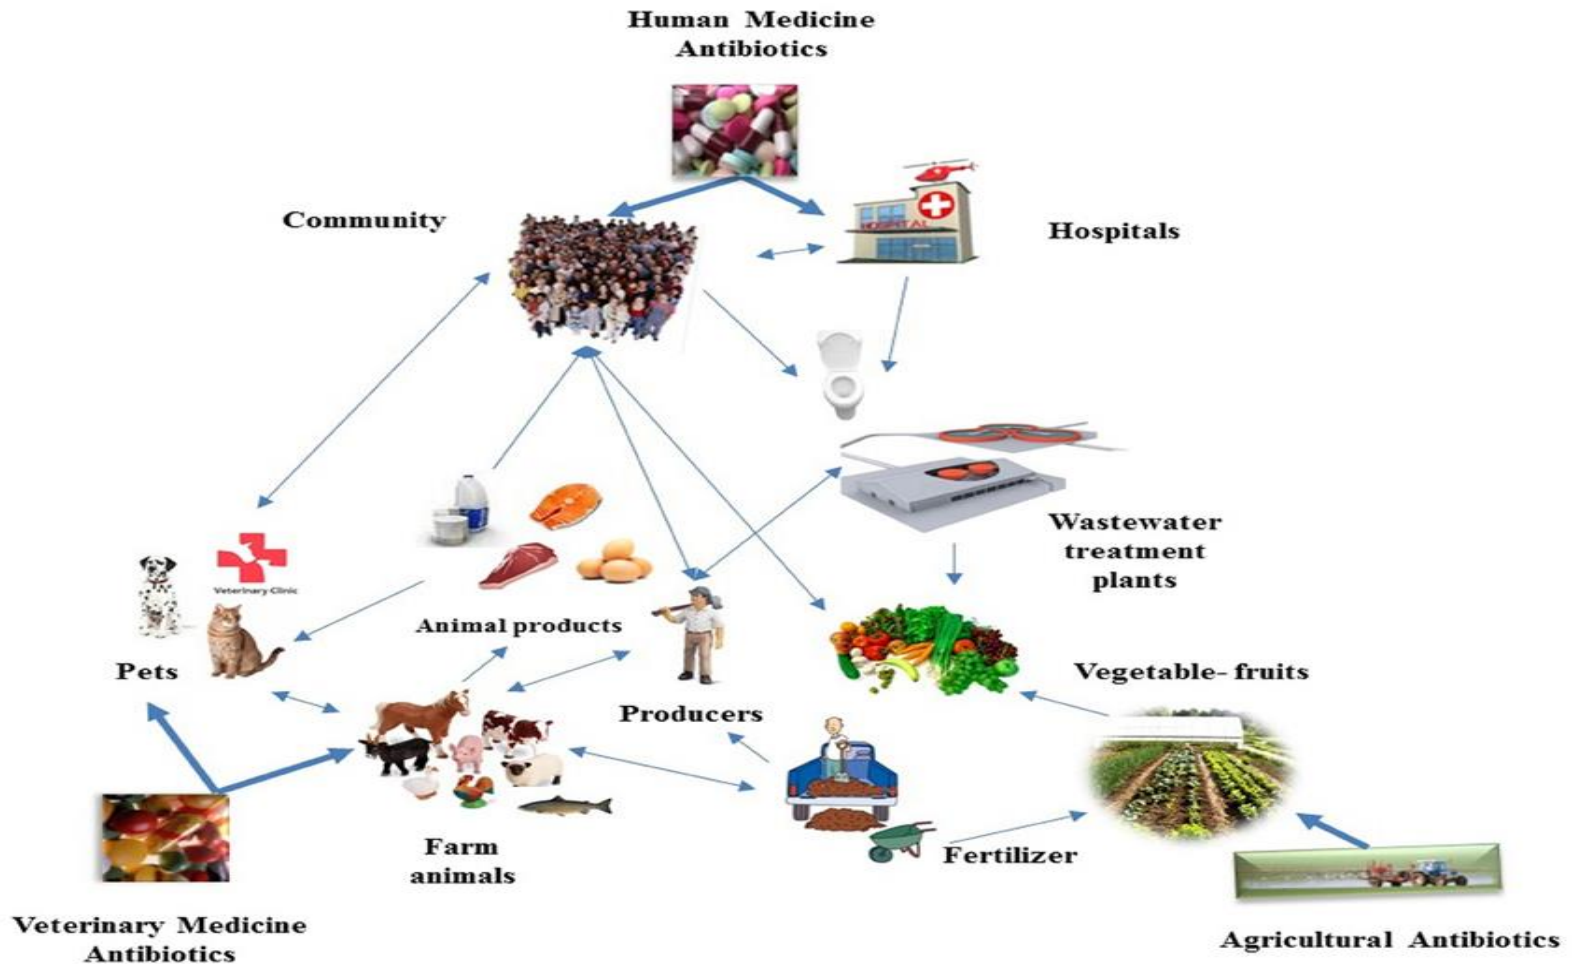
Human Medicine Antibiotics

Community

HOSPITAL

Hospitals

Veterinary Clinic

Wastewater treatment plants

Animal products

Pets

Vegetable- fruits

Producers

Farm animals

Fertilizer

Veterinary Medicine Antibiotics

Agricultural Antibiotics